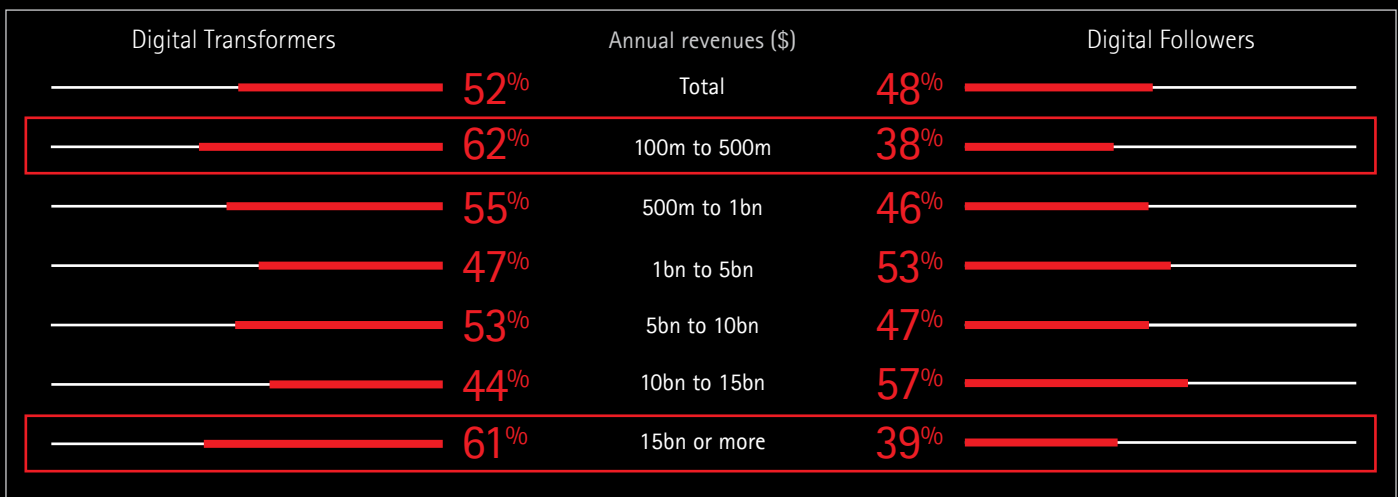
| Digital Transformers | Annual revenues ($) | Digital Followers |
|---|---|---|
| 52% | Total | 48% |
| 62% | 100m to 500m | 38% |
| 55% | 500m to 1bn | 46% |
| 47% | 1bn to 5bn | 53% |
| 53% | 5bn to 10bn | 47% |
| 44% | 10bn to 15bn | 57% |
| 61% | 15bn or more | 39% |